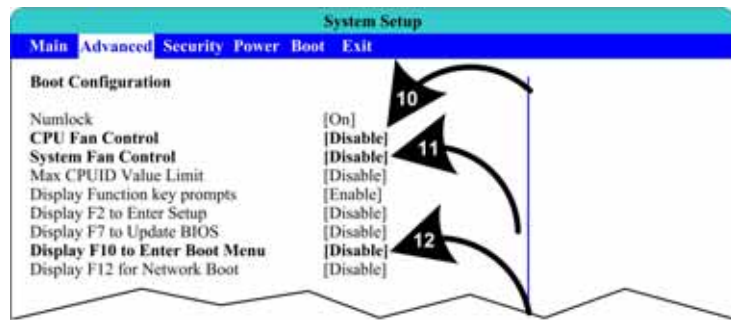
System Setup

Main Advanced Security Power Boot Exit

Boot Configuration

| | |
|---|---|
| Numlock | [On] |
| **CPU Fan Control** | **[Disable]** |
| **System Fan Control** | **[Disable]** |
| Max CPUID Value Limit | [Disable] |
| Display Function key prompts | [Enable] |
| Display F2 to Enter Setup | [Disable] |
| Display F7 to Update BIOS | [Disable] |
| **Display F10 to Enter Boot Menu** | **[Disable]** |
| Display F12 for Network Boot | [Disable] |

10

11

12